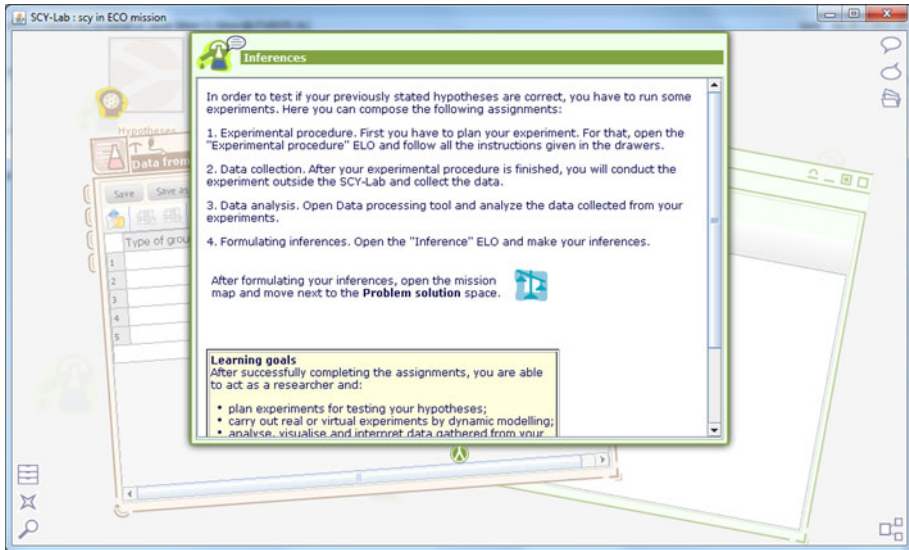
SCY-Lab : scy in ECO mission

Inferences

In order to test if your previously stated hypotheses are correct, you have to run some experiments. Here you can compose the following assignments:

1. Experimental procedure. First you have to plan your experiment. For that, open the "Experimental procedure" ELO and follow all the instructions given in the drawers.

2. Data collection. After your experimental procedure is finished, you will conduct the experiment outside the SCY-Lab and collect the data.

3. Data analysis. Open Data processing tool and analyze the data collected from your experiments.

4. Formulating inferences. Open the "Inference" ELO and make your inferences.

After formulating your inferences, open the mission map and move next to the **Problem solution** space.

Learning goals
After successfully completing the assignments, you are able to act as a researcher and:

• plan experiments for testing your hypotheses;
• carry out real or virtual experiments by dynamic modelling;
• analyse, visualise and interpret data gathered from your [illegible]

Hypotheses
Data from
Save
Save as
Type of grou
1
2
3
4
5